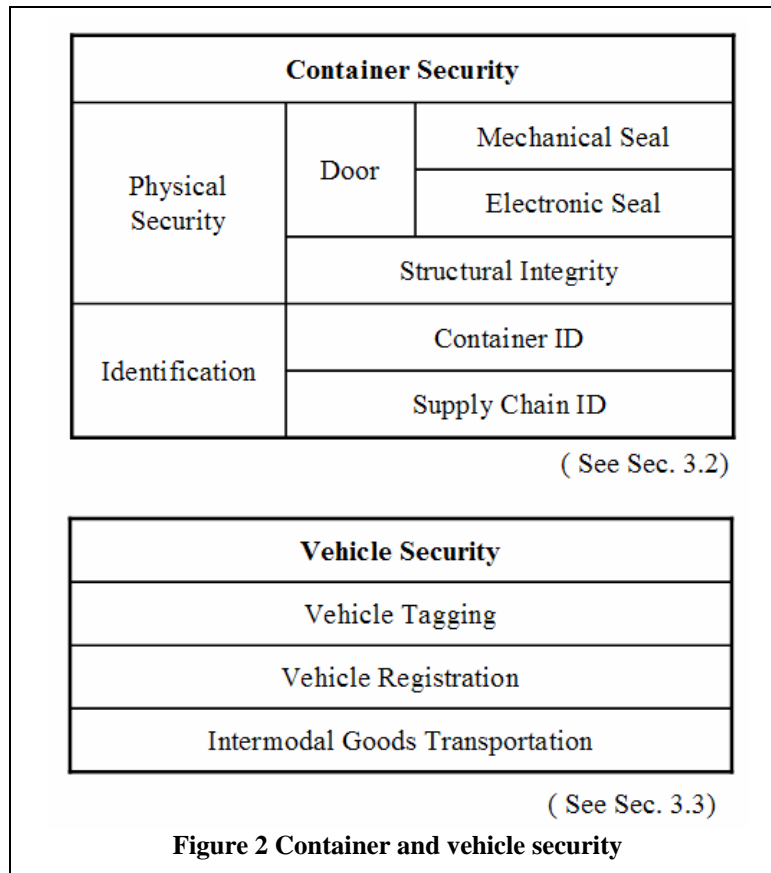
| Container Security | | |
|---|---|---|
| Physical Security | Door | Mechanical Seal |
| | | Electronic Seal |
| | Structural Integrity | |
| Identification | Container ID | |
| | Supply Chain ID | |

( See Sec. 3.2)

| Vehicle Security |
|---|
| Vehicle Tagging |
| Vehicle Registration |
| Intermodal Goods Transportation |

( See Sec. 3.3)

**Figure 2 Container and vehicle security**